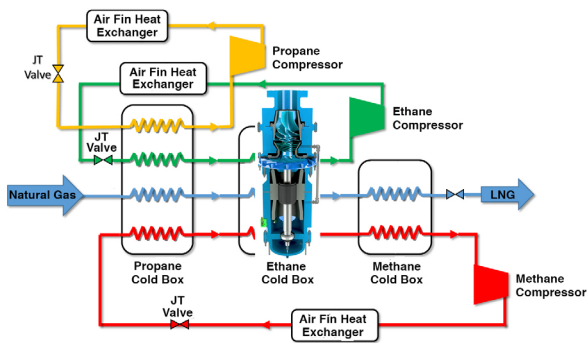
Air Fin Heat Exchanger

JT Valve

Propane Compressor

Air Fin Heat Exchanger

Ethane Compressor

JT Valve

Natural Gas

LNG

Propane Cold Box

Ethane Cold Box

Methane Cold Box

Methane Compressor

JT Valve

Air Fin Heat Exchanger